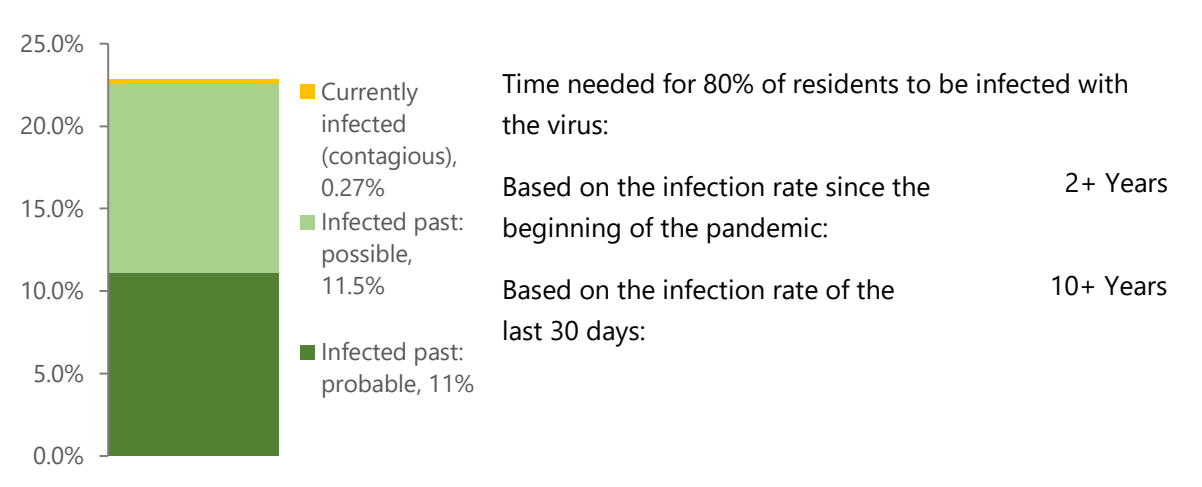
25.0%
20.0%
15.0%
10.0%
5.0%
0.0%

Currently infected (contagious), 0.27%

Infected past: possible, 11.5%

Infected past: probable, 11%

Time needed for 80% of residents to be infected with the virus:

Based on the infection rate since the beginning of the pandemic: 2+ Years

Based on the infection rate of the last 30 days: 10+ Years